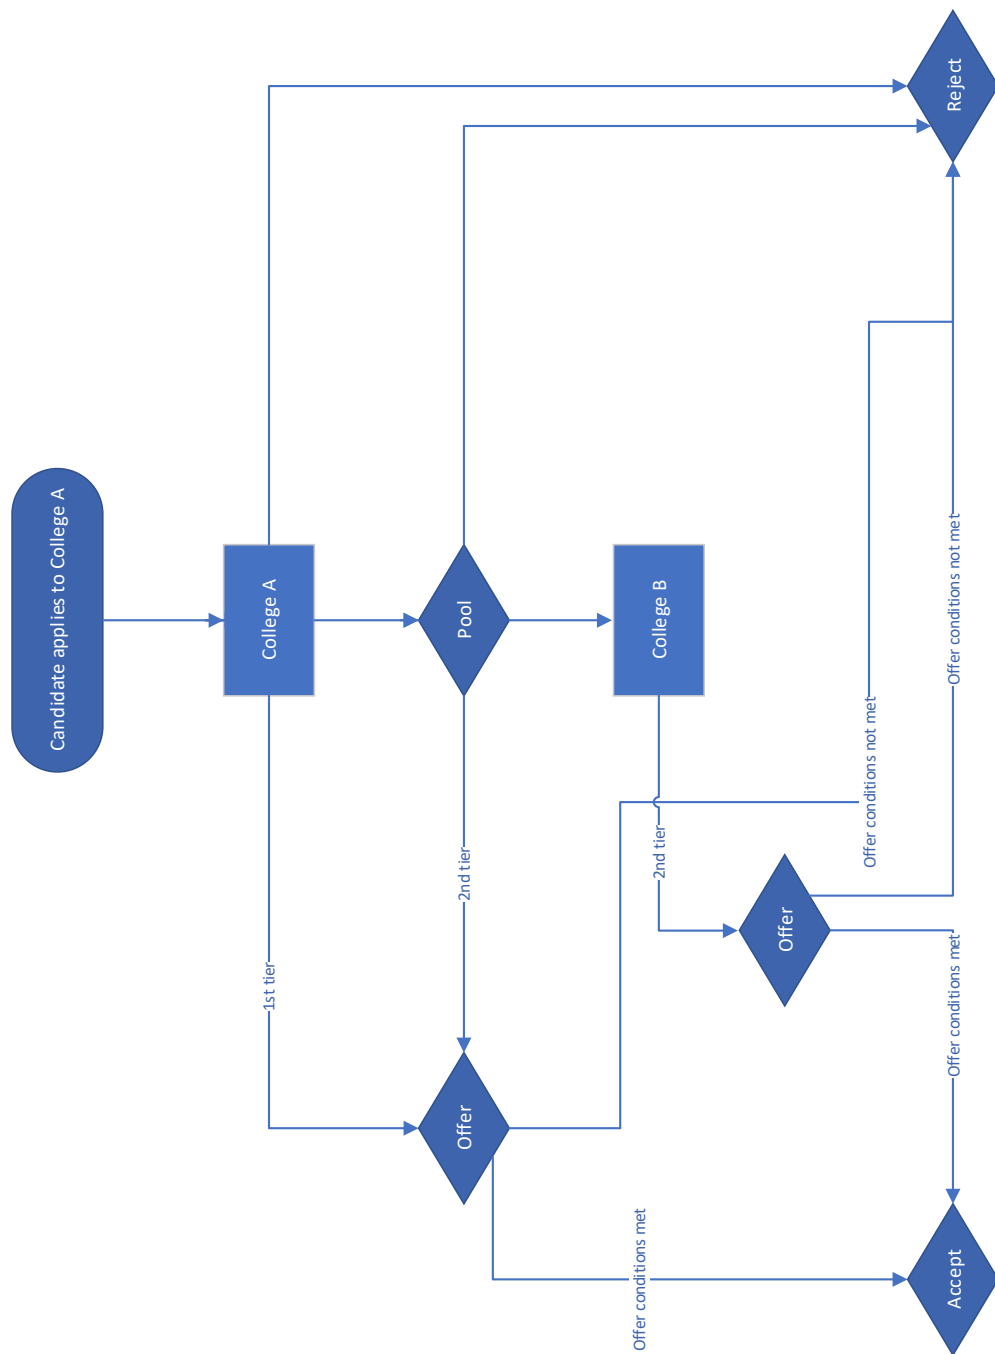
Candidate applies to College A

College A

Pool

College B

Reject

1st tier

2nd tier

2nd tier

Offer

Offer

Offer conditions not met

Offer conditions not met

Offer conditions met

Offer conditions met

Accept